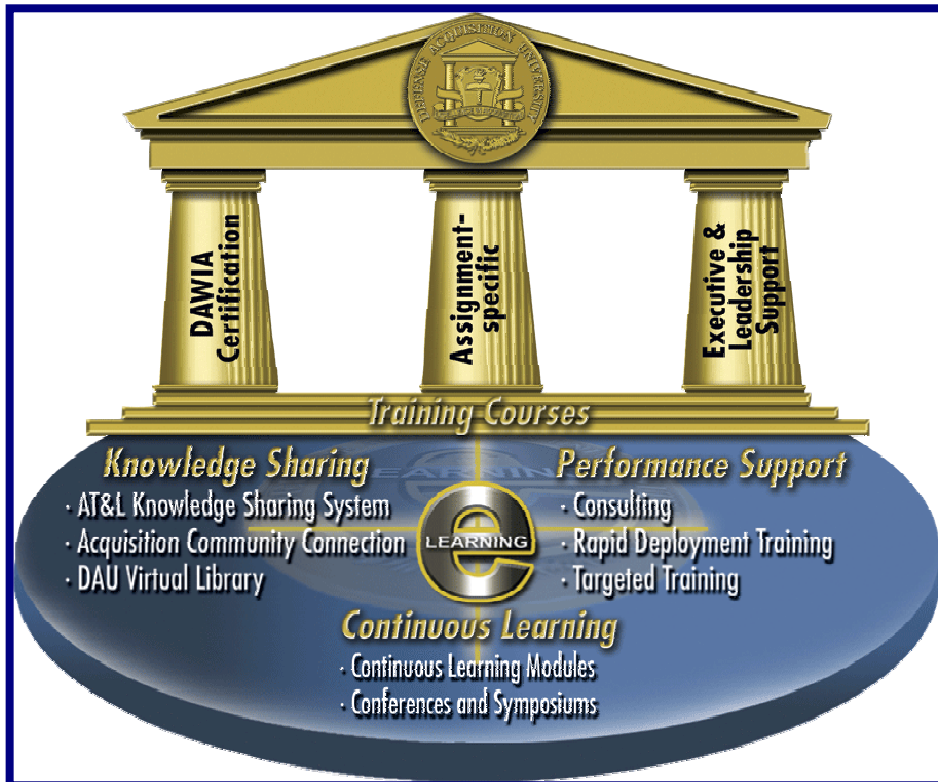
DEFENSE ACQUISITION UNIVERSITY

DAWIA Certification

Assignment-specific

Executive & Leadership Support

Training Courses

Knowledge Sharing
· AT&L Knowledge Sharing System
· Acquisition Community Connection
· DAU Virtual Library

e LEARNING

Performance Support
· Consulting
· Rapid Deployment Training
· Targeted Training

Continuous Learning
· Continuous Learning Modules
· Conferences and Symposiums